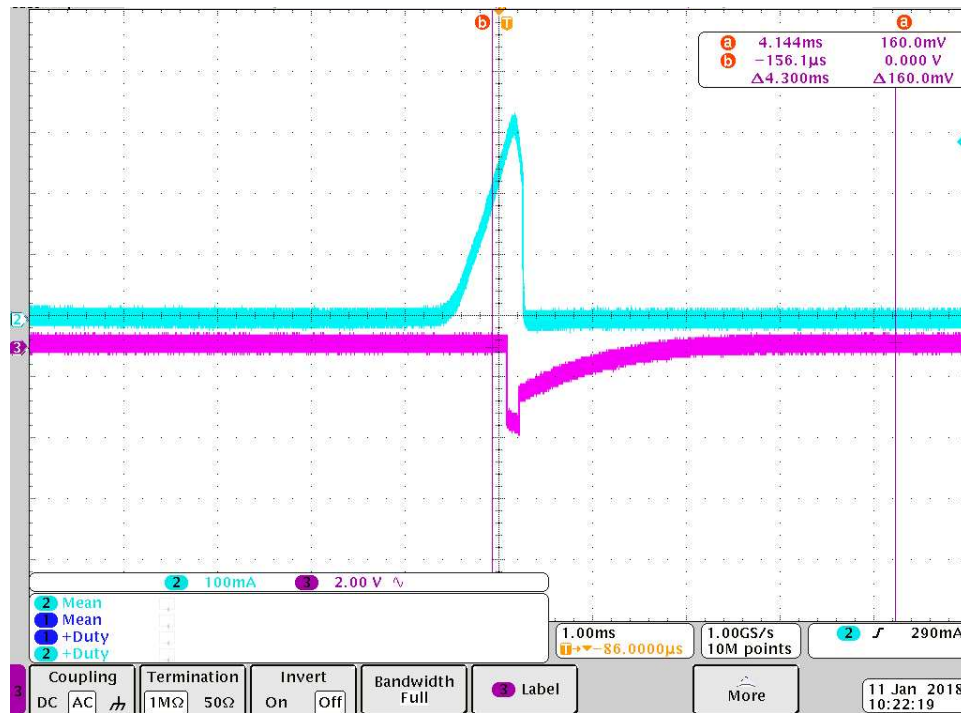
b T

a

a 4.144ms 160.0mV
b −156.1µs 0.000 V
Δ4.300ms Δ160.0mV

2

3

2 100mA 3 2.00 V ∿

2 Mean
1 Mean
1 +Duty
2 +Duty

1.00ms
T→▾−86.0000µs

1.00GS/s
10M points

2 ∫ 290mA

3

Coupling
DC AC ⏚

Termination
1MΩ 50Ω

Invert
On Off

Bandwidth
Full

3 Label

More

11 Jan 2018
10:22:19